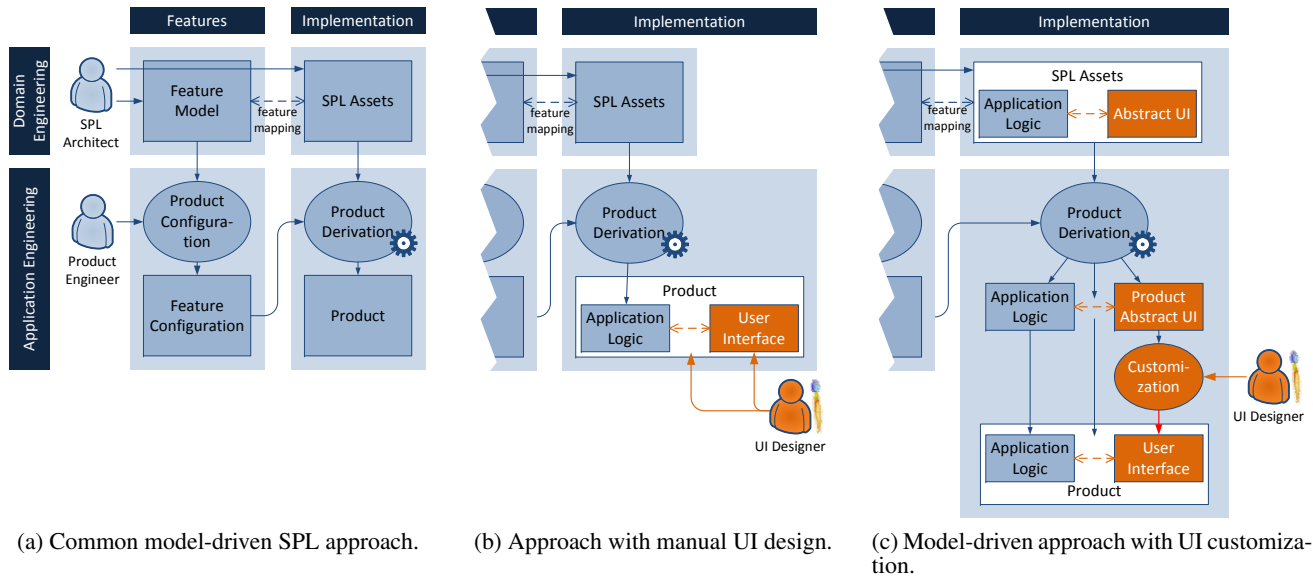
Features
Implementation
Domain Engineering
Application Engineering
SPL Architect
Feature Model
feature mapping
SPL Assets
Product Engineer
Product Configuration
Product Derivation
Feature Configuration
Product

(a) Common model-driven SPL approach.

Implementation
feature mapping
SPL Assets
Product Derivation
Product
Application Logic
User Interface
UI Designer

(b) Approach with manual UI design.

Implementation
SPL Assets
feature mapping
Application Logic
Abstract UI
Product Derivation
Application Logic
Product Abstract UI
Customization
UI Designer
Application Logic
User Interface
Product

(c) Model-driven approach with UI customization.